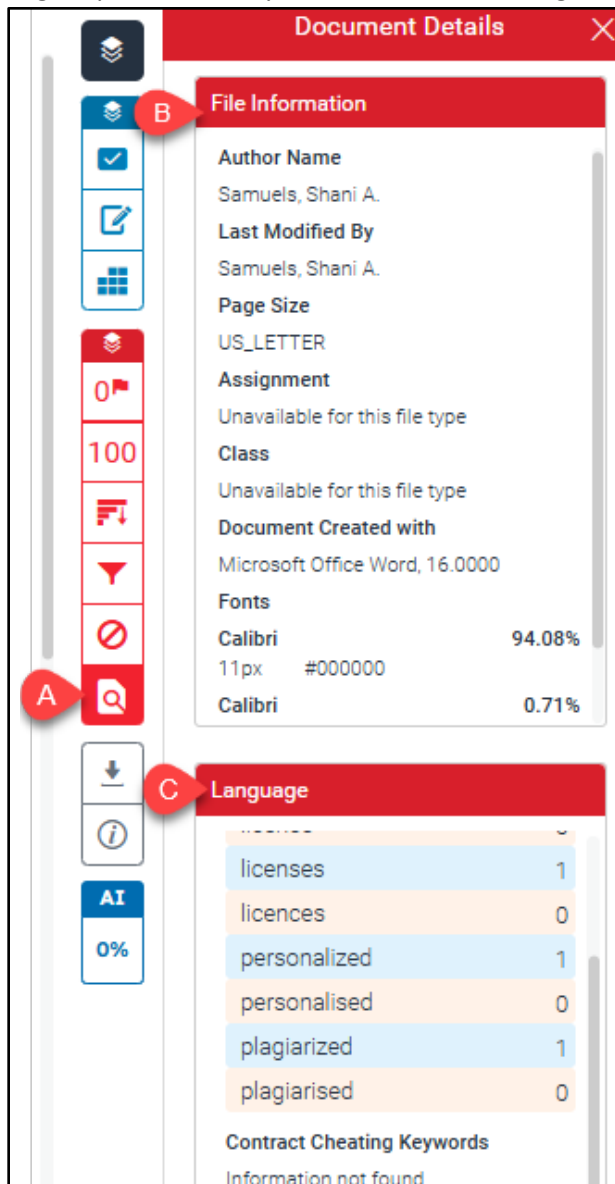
Document Details

0
100
A
AI
0%

B File Information

Author Name
Samuels, Shani A.
Last Modified By
Samuels, Shani A.
Page Size
US_LETTER
Assignment
Unavailable for this file type
Class
Unavailable for this file type
Document Created with
Microsoft Office Word, 16.0000
Fonts
Calibri 94.08%
11px #000000
Calibri 0.71%

C Language

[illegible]
licenses 1
licences 0
personalized 1
personalised 0
plagiarized 1
plagiarised 0

Contract Cheating Keywords
Information not found